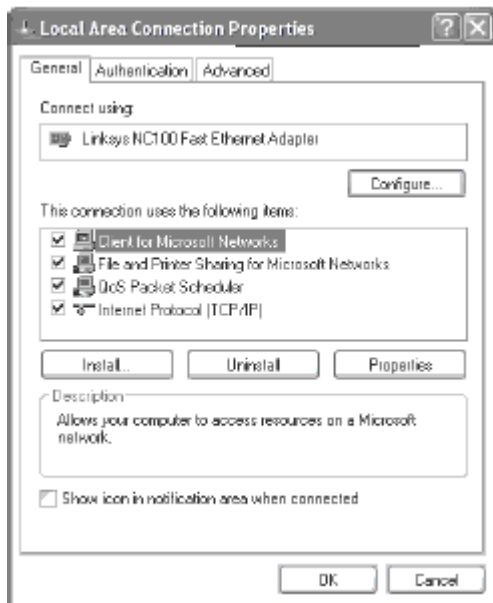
Local Area Connection Properties

General | Authentication | Advanced

Connect using:

Linksys NC100 Fast Ethernet Adapter

Configure...

This connection uses the following items:

Client for Microsoft Networks
File and Printer Sharing for Microsoft Networks
QoS Packet Scheduler
Internet Protocol (TCP/IP)

Install... | Uninstall | Properties

Description

Allows your computer to access resources on a Microsoft network.

Show icon in notification area when connected

OK | Cancel